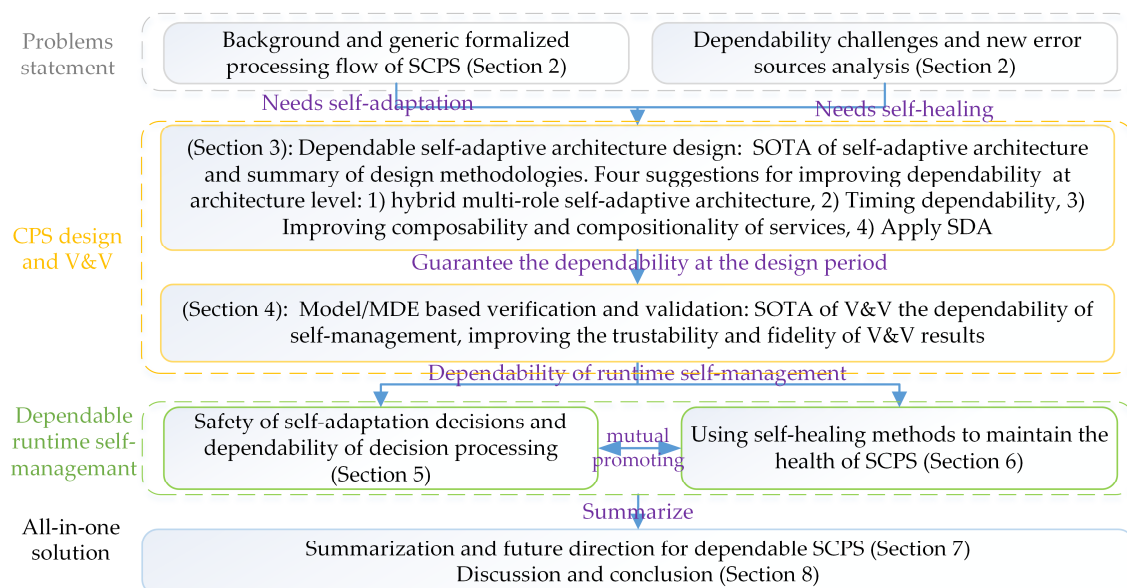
Problems statement

Background and generic formalized processing flow of SCPS (Section 2)

Dependability challenges and new error sources analysis (Section 2)

Needs self-adaptation

Needs self-healing

CPS design and V&V

(Section 3): Dependable self-adaptive architecture design: SOTA of self-adaptive architecture and summary of design methodologies. Four suggestions for improving dependability at architecture level: 1) hybrid multi-role self-adaptive architecture, 2) Timing dependability, 3) Improving composability and compositionality of services, 4) Apply SDA

Guarantee the dependability at the design period

(Section 4): Model/MDE based verification and validation: SOTA of V&V the dependability of self-management, improving the trustability and fidelity of V&V results

Dependability of runtime self-management

Dependable runtime self-managemant

Safety of self-adaptation decisions and dependability of decision processing (Section 5)

mutual promoting

Using self-healing methods to maintain the health of SCPS (Section 6)

Summarize

All-in-one solution

Summarization and future direction for dependable SCPS (Section 7)
Discussion and conclusion (Section 8)